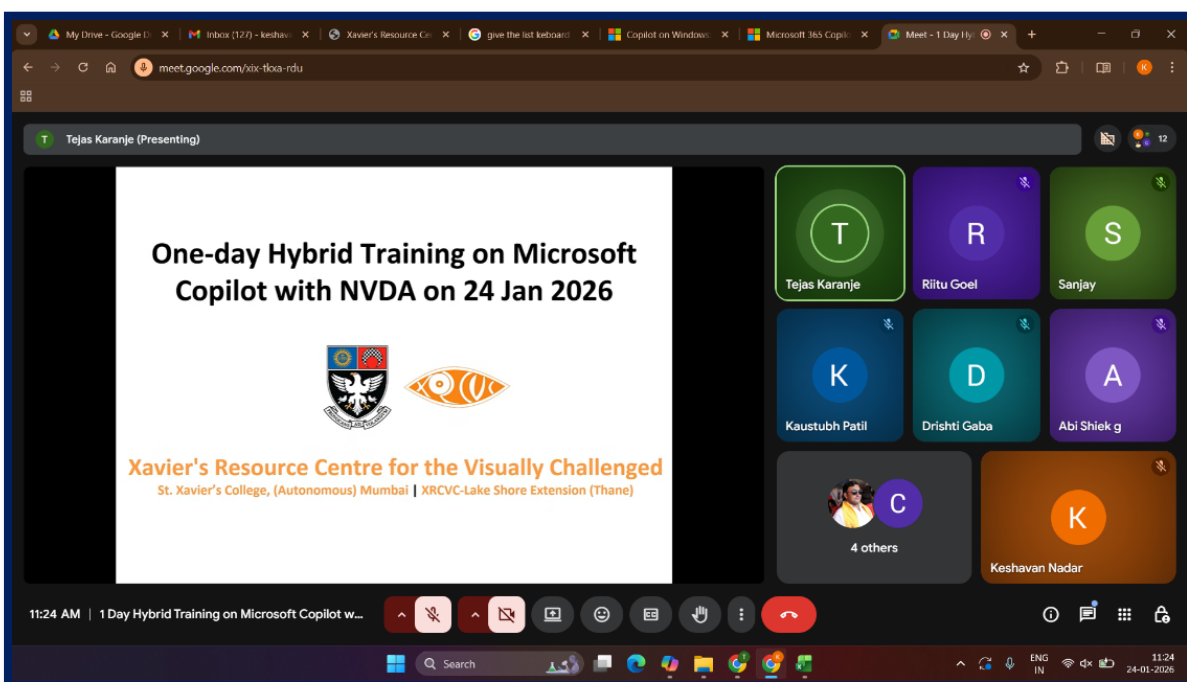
My Drive - Google D × | Inbox (127) - keshav × | Xavier's Resource Ce × | give the list keboard × | Copilot on Windows × | Microsoft 365 Copilo × | Meet - 1 Day Hy ×

meet.google.com/xix-tkxa-rdu

T Tejas Karanje (Presenting)

12

One-day Hybrid Training on Microsoft Copilot with NVDA on 24 Jan 2026

Xavier's Resource Centre for the Visually Challenged
St. Xavier's College, (Autonomous) Mumbai | XRCVC-Lake Shore Extension (Thane)

T
Tejas Karanje

R
Riitu Goel

S
Sanjay

K
Kaustubh Patil

D
Drishti Gaba

A
Abi Shiek g

C
4 others

K
Keshavan Nadar

11:24 AM | 1 Day Hybrid Training on Microsoft Copilot w...

Search

ENG IN

11:24
24-01-2026